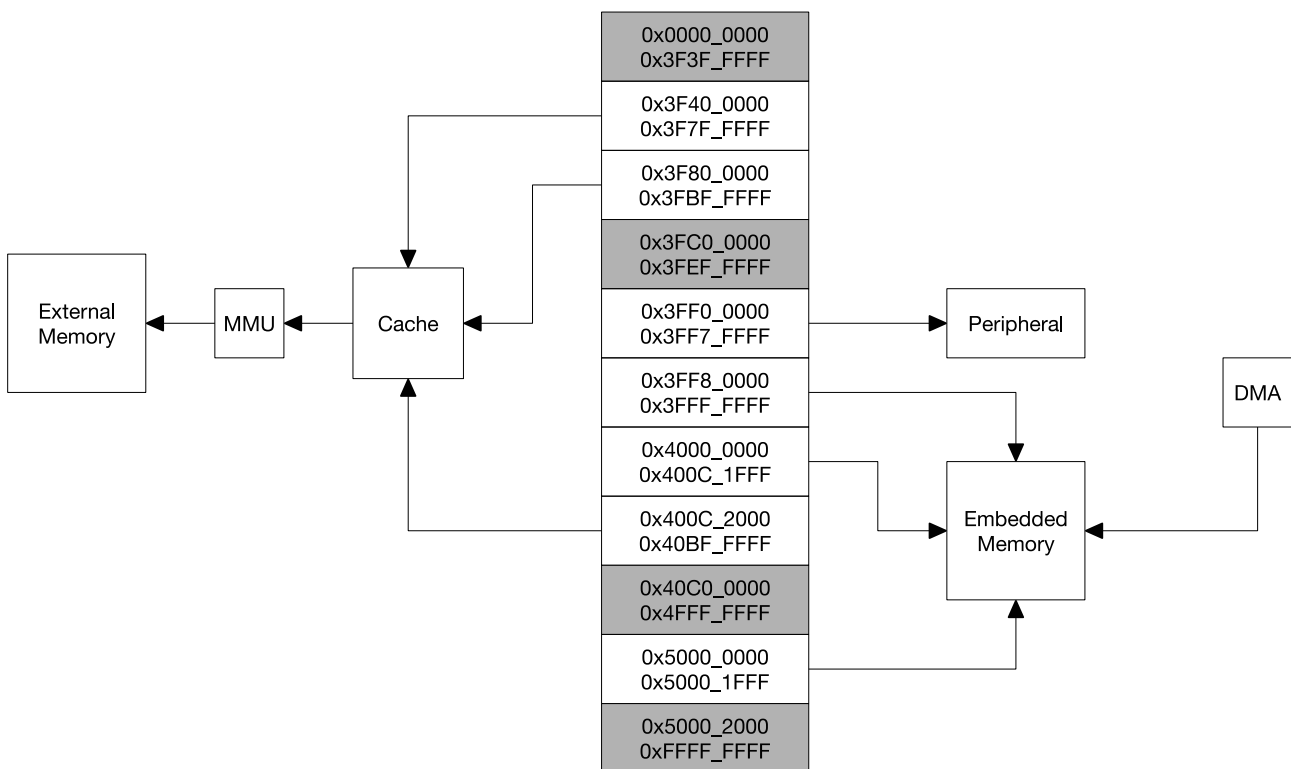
0x0000_0000
0x3F3F_FFFF

0x3F40_0000
0x3F7F_FFFF

0x3F80_0000
0x3FBF_FFFF

0x3FC0_0000
0x3FEF_FFFF

0x3FF0_0000
0x3FF7_FFFF

0x3FF8_0000
0x3FFF_FFFF

0x4000_0000
0x400C_1FFF

0x400C_2000
0x40BF_FFFF

0x40C0_0000
0x4FFF_FFFF

0x5000_0000
0x5000_1FFF

0x5000_2000
0xFFFF_FFFF

External Memory

MMU

Cache

Peripheral

DMA

Embedded Memory